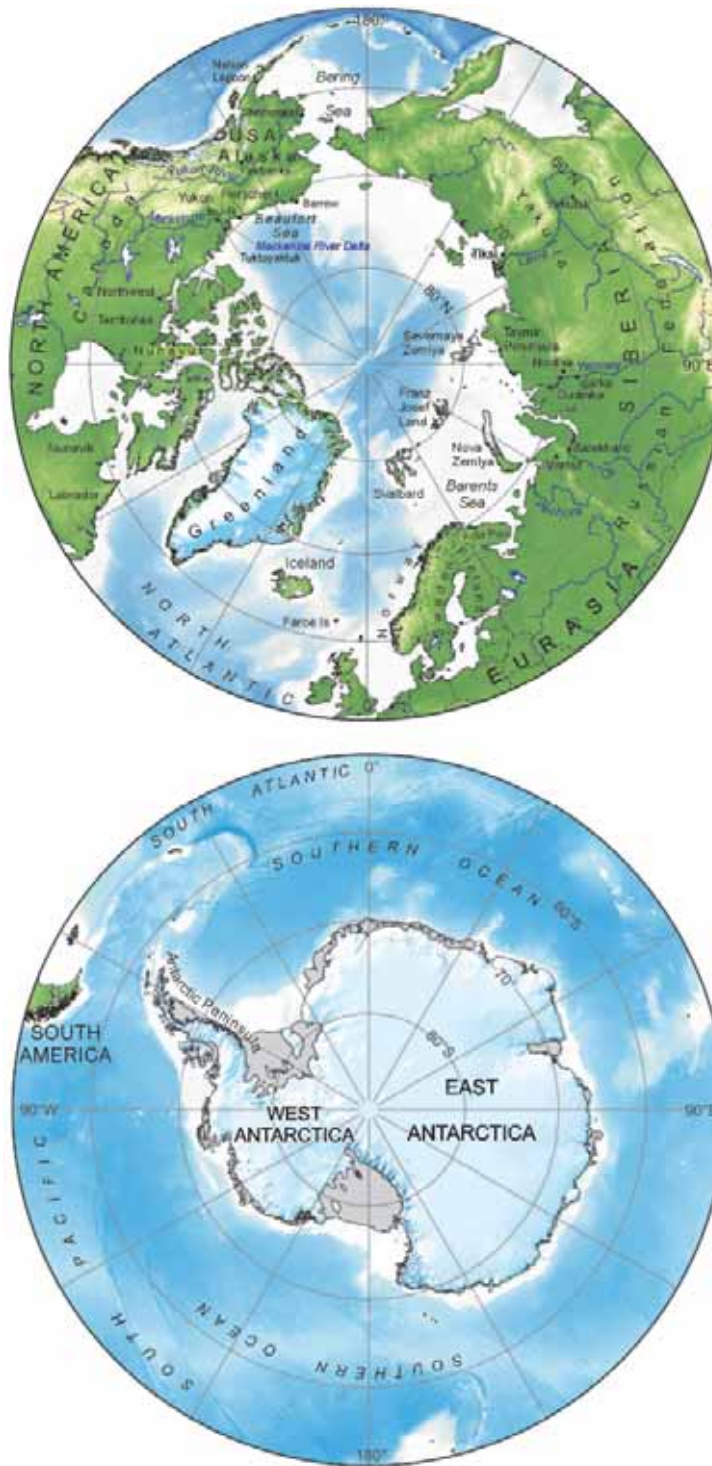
180°
Nabuk Lagoon
Bering Sea
USA
Alaska
Yukon
Barrow
Beaufort Sea
Mackenzie River Delta
Tuktoyaktuk
NORTH AMERICA
Northwest Territories
Nunavut
Nunavik
Labrador
Greenland
Iceland
Faroe Is
NORTH ATLANTIC
80°N
Severnaya Zemlya
Taymyr Peninsula
Franz Josef Land
Nova Zemlya
Barents Sea
Svalbard
Norway
Tiksi
Yakutsk
Norilsk
SIBERIA
Russian Federation
EURASIA
90°E

SOUTH ATLANTIC 0°
SOUTHERN OCEAN 60°S
70°
80°S
Antarctic Peninsula
SOUTH AMERICA
90°W
WEST ANTARCTICA
EAST ANTARCTICA
90°E
SOUTH PACIFIC
SOUTHERN OCEAN
180°